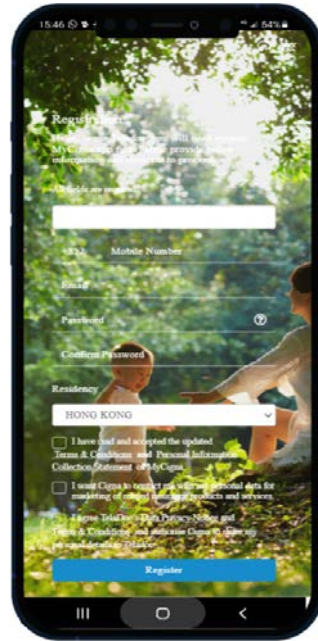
15:46 54%

Register here

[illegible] MyCigna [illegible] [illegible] to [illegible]

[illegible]

+852 Mobile Number

Email

Password

Confirm Password

Residency

HONG KONG

I have read and accepted the updated Terms & Conditions and Personal Information Collection Statement of MyCigna

I want Cigna to contact me with my personal data for marketing of related insurance products and services

I agree TeleDoc's Data Privacy Notice and Terms & Conditions and authorise Cigna to share my personal data to TeleDoc

Register